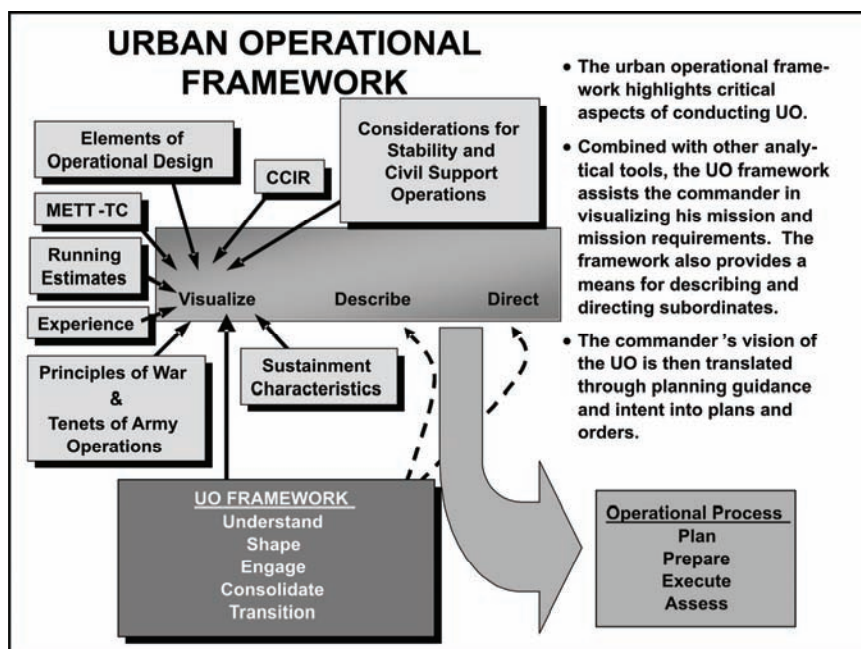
URBAN OPERATIONAL FRAMEWORK

Elements of Operational Design

CCIR

Considerations for Stability and Civil Support Operations

METT -TC

Running Estimates

Experience

Visualize

Describe

Direct

Principles of War & Tenets of Army Operations

Sustainment Characteristics

UO FRAMEWORK
Understand
Shape
Engage
Consolidate
Transition

Operational Process
Plan
Prepare
Execute
Assess

• The urban operational framework highlights critical aspects of conducting UO.

• Combined with other analytical tools, the UO framework assists the commander in visualizing his mission and mission requirements. The framework also provides a means for describing and directing subordinates.

• The commander 's vision of the UO is then translated through planning guidance and intent into plans and orders.